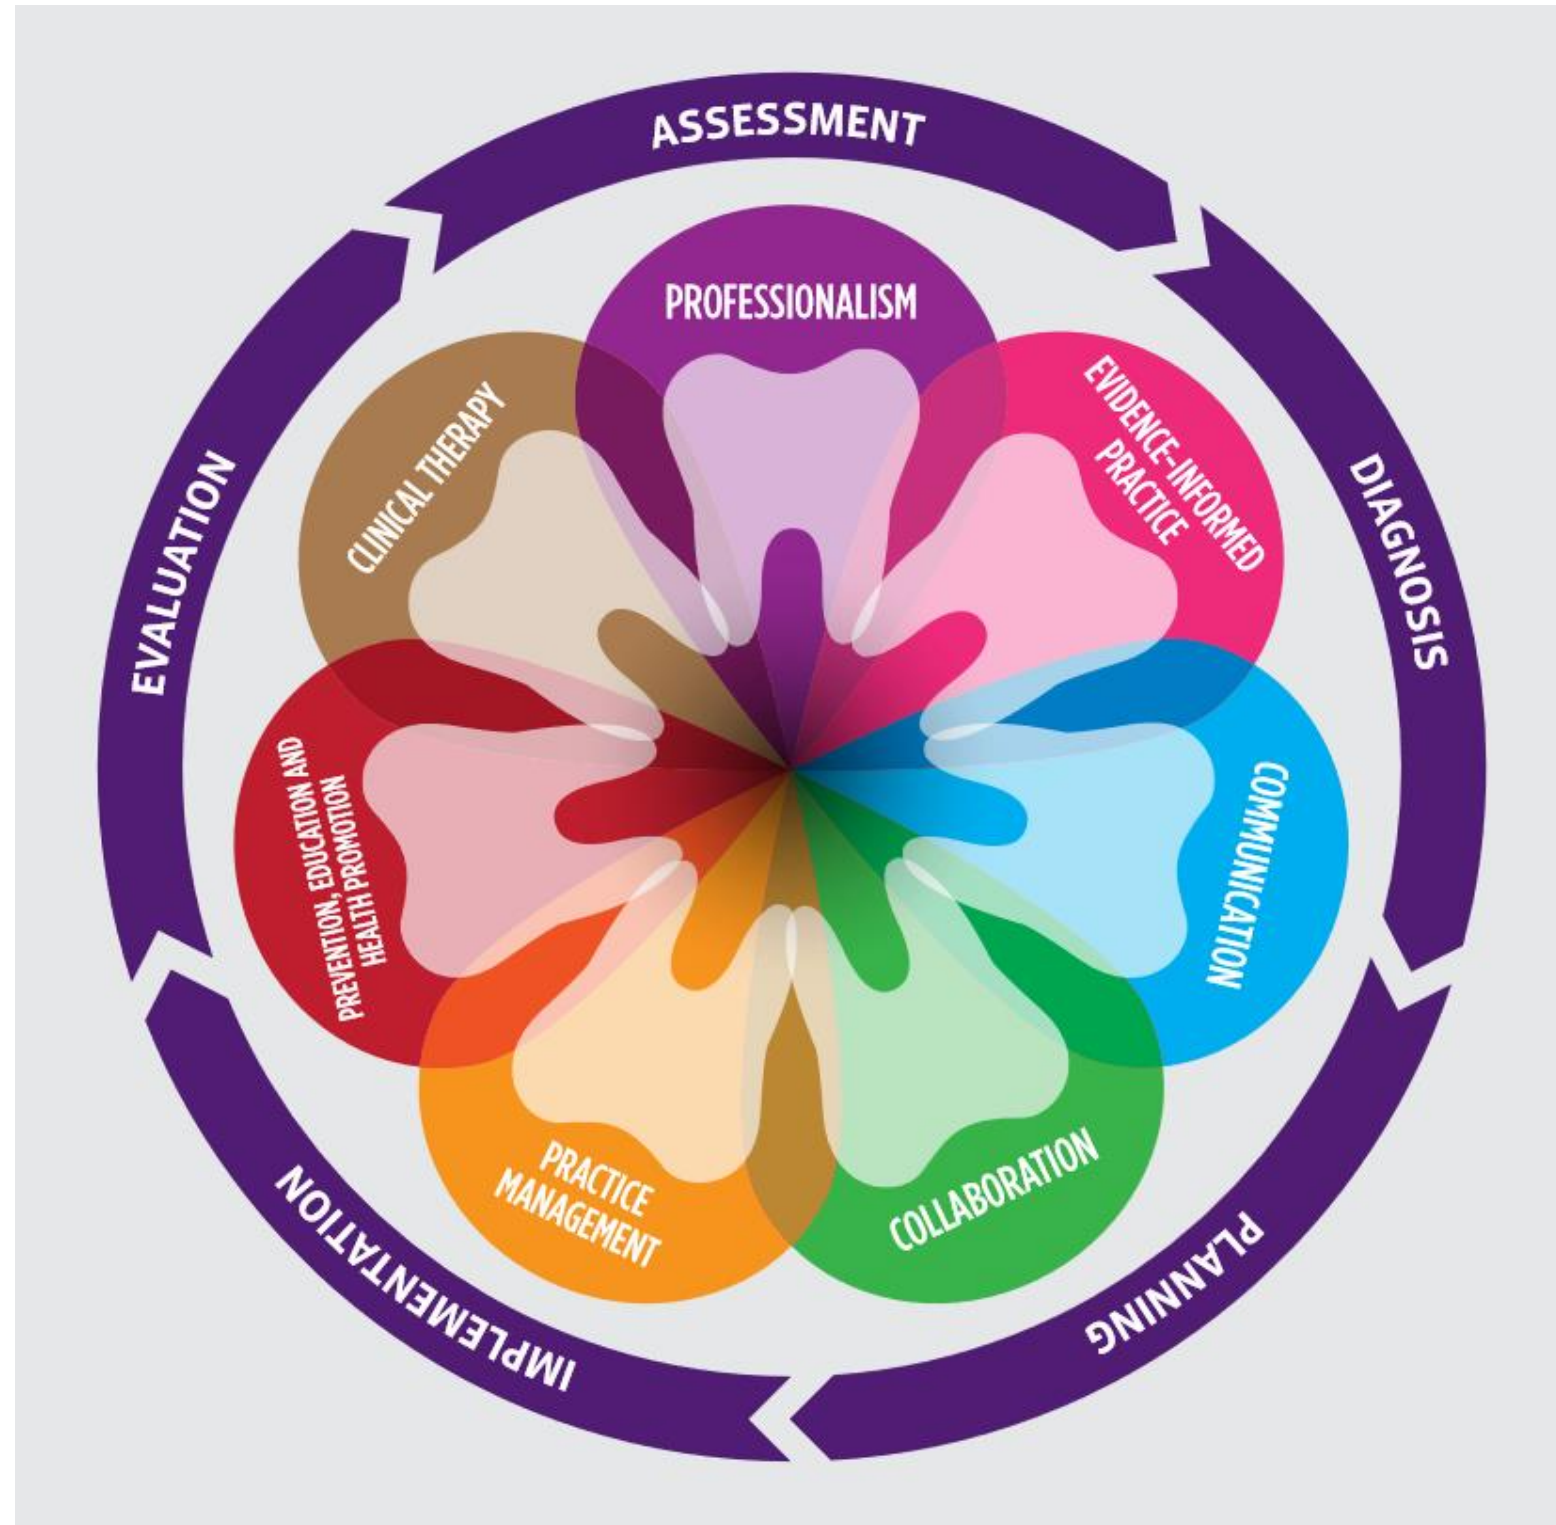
ASSESSMENT
DIAGNOSIS
PLANNING
IMPLEMENTATION
EVALUATION

PROFESSIONALISM
EVIDENCE-INFORMED PRACTICE
COMMUNICATION
COLLABORATION
PRACTICE MANAGEMENT
PREVENTION, EDUCATION AND HEALTH PROMOTION
CLINICAL THERAPY